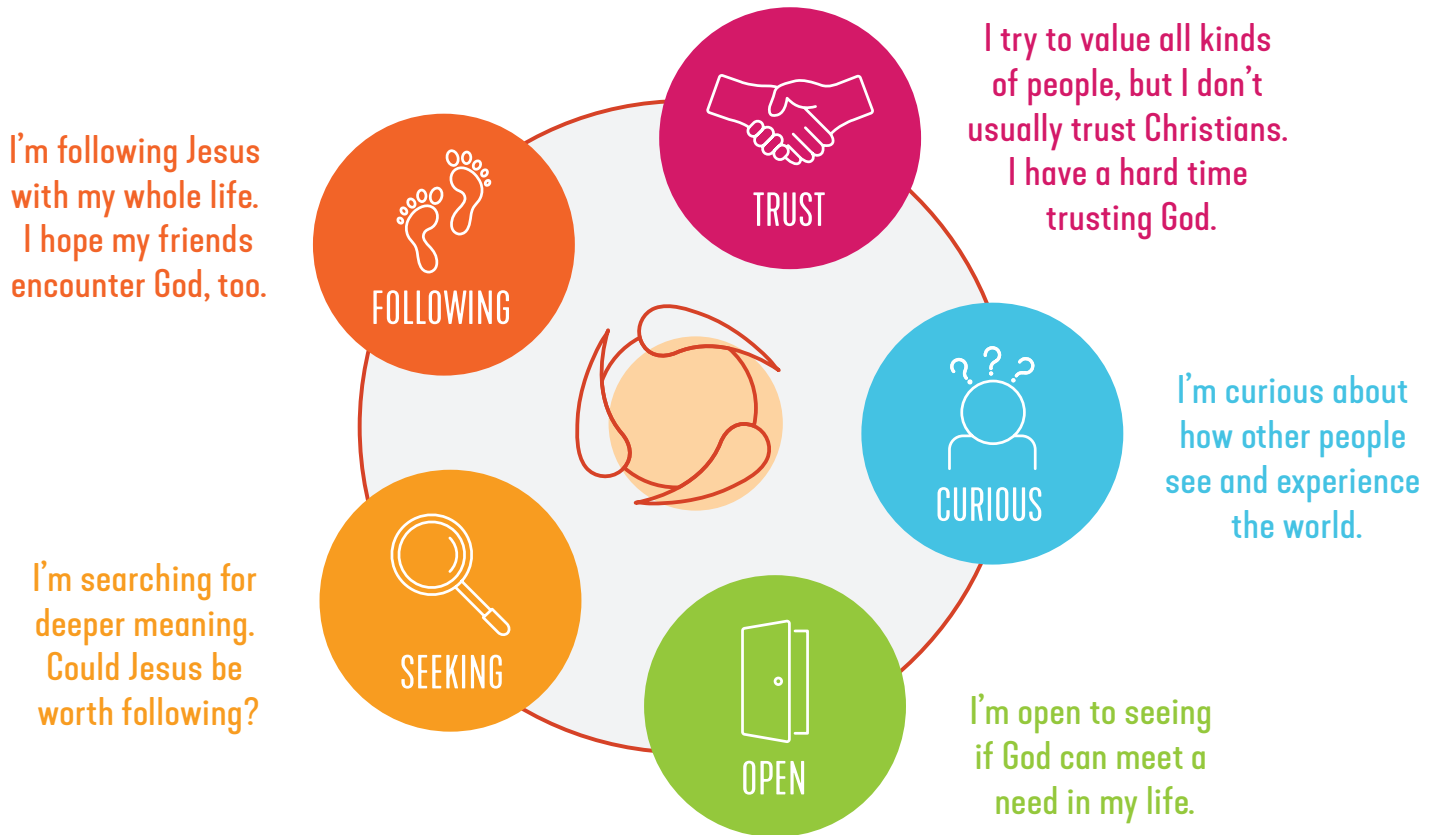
TRUST

I try to value all kinds of people, but I don’t usually trust Christians. I have a hard time trusting God.

CURIOUS

I’m curious about how other people see and experience the world.

OPEN

I’m open to seeing if God can meet a need in my life.

SEEKING

I’m searching for deeper meaning. Could Jesus be worth following?

FOLLOWING

I’m following Jesus with my whole life. I hope my friends encounter God, too.